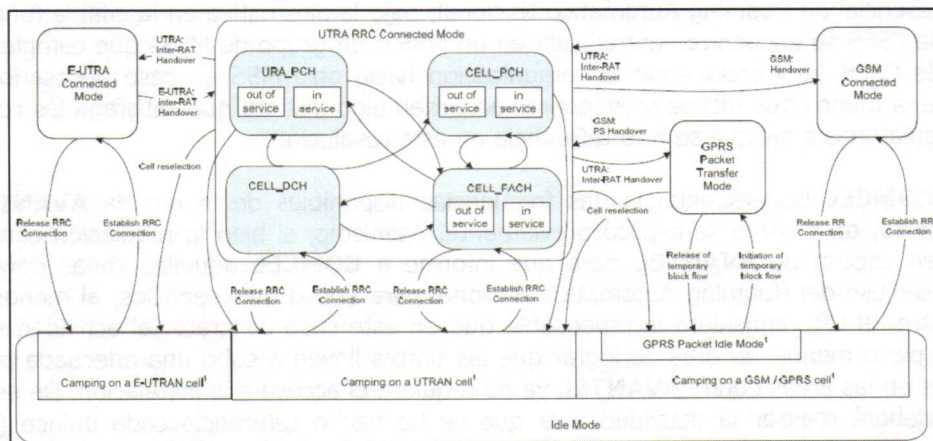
E-UTRA Connected Mode

UTRA: Inter-RAT Handover

E-UTRA: Inter-RAT Handover

UTRA RRC Connected Mode

URA_PCH

out of service

in service

CELL_PCH

out of service

in service

UTRA: Inter-RAT Handover

GSM: Handover

GSM Connected Mode

GSM: PS Handover

CELL_DCH

CELL_FACH

out of service

in service

UTRA: Inter-RAT Handover

GPRS Packet Transfer Mode

Cell reselection

Cell reselection

Release RRC Connection

Establish RRC Connection

Release RRC Connection

Establish RRC Connection

Release RRC Connection

Establish RRC Connection

Release of temporary block flow

Initiation of temporary block flow

Release RR Connection

Establish RR Connection

GPRS Packet Idle Mode$^1$

Camping on a E-UTRAN cell$^1$

Camping on a UTRAN cell$^1$

Camping on a GSM / GPRS cell$^1$

Idle Mode